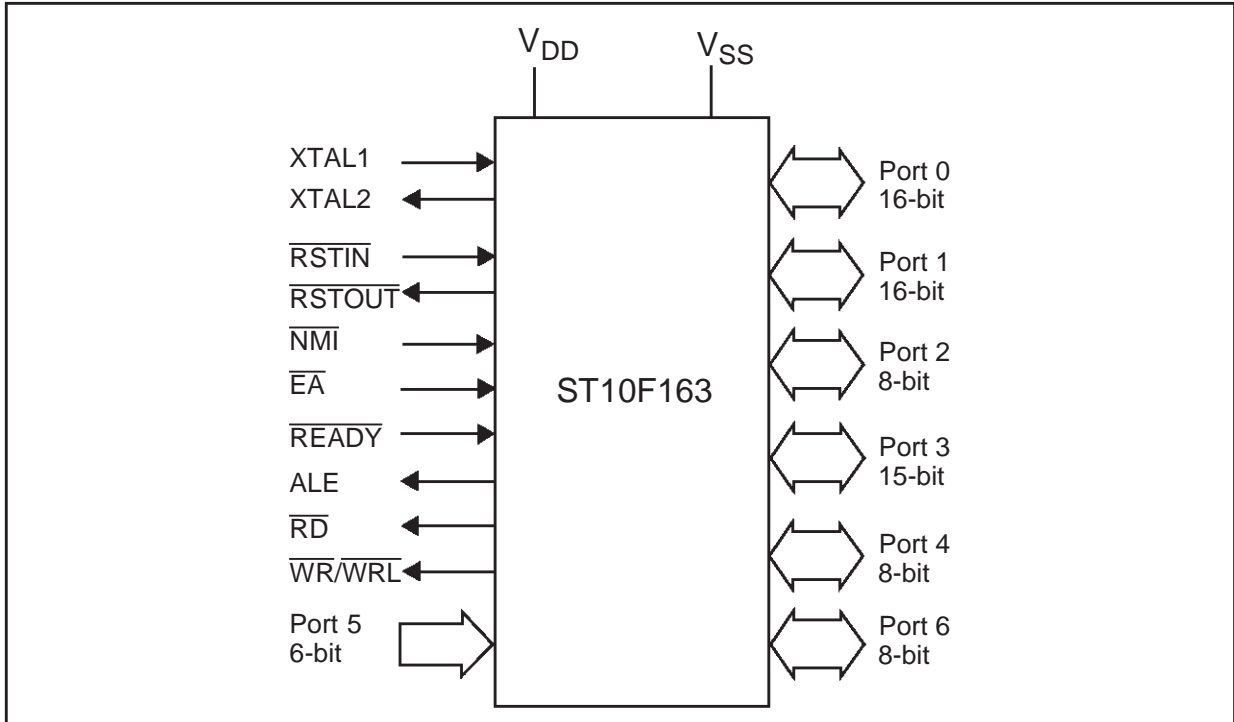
$V_{DD}$
$V_{SS}$

XTAL1
XTAL2
$\overline{RSTIN}$
$\overline{RSTOUT}$
$\overline{NMI}$
$\overline{EA}$
$\overline{READY}$
ALE
$\overline{RD}$
$\overline{WR}/\overline{WRL}$
Port 5
6-bit

ST10F163

Port 0
16-bit
Port 1
16-bit
Port 2
8-bit
Port 3
15-bit
Port 4
8-bit
Port 6
8-bit